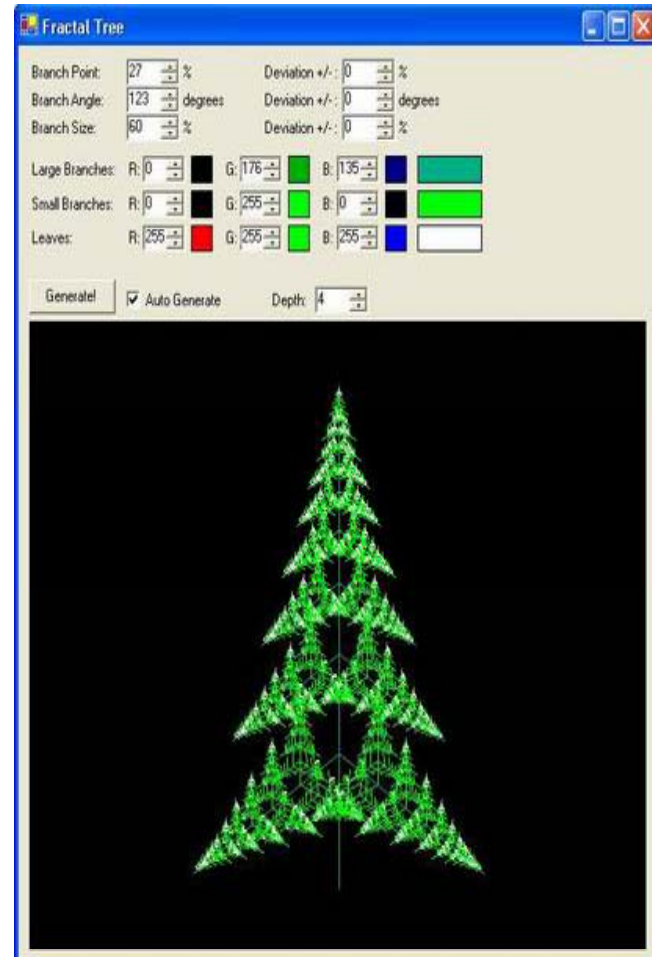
Fractal Tree

Branch Point: 27 %
Branch Angle: 123 degrees
Branch Size: 60 %

Deviation +/-: 0 %
Deviation +/-: 0 degrees
Deviation +/-: 0 %

Large Branches: R: 0 G: 176 B: 135
Small Branches: R: 0 G: 255 B: 0
Leaves: R: 255 G: 255 B: 255

Generate! Auto Generate Depth: 4